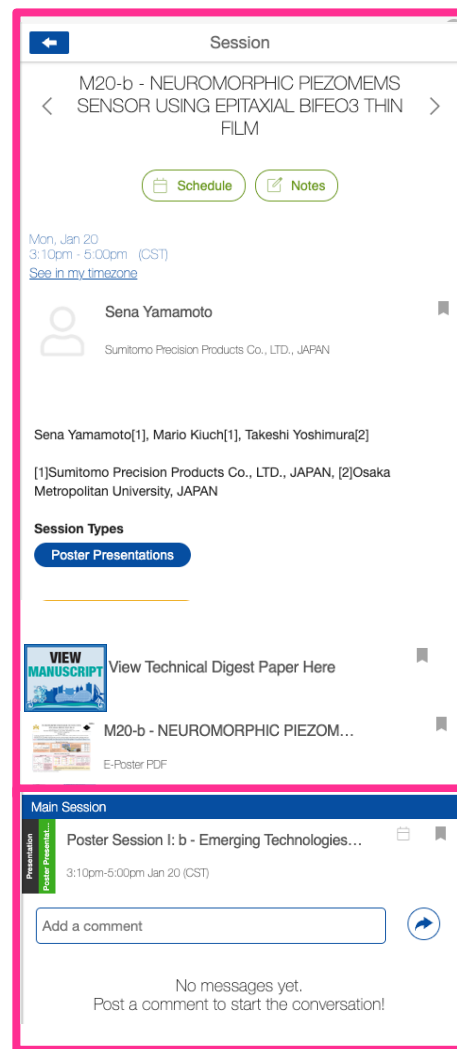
Session

M20-b - NEUROMORPHIC PIEZOMEMS SENSOR USING EPITAXIAL BIFEO3 THIN FILM

Schedule
Notes

Mon, Jan 20
3:10pm - 5:00pm (CST)
See in my timezone

Sena Yamamoto
Sumitomo Precision Products Co., LTD., JAPAN

Sena Yamamoto[1], Mario Kiuch[1], Takeshi Yoshimura[2]

[1]Sumitomo Precision Products Co., LTD., JAPAN, [2]Osaka Metropolitan University, JAPAN

Session Types
Poster Presentations

VIEW MANUSCRIPT
View Technical Digest Paper Here

M20-b - NEUROMORPHIC PIEZOM…
E-Poster PDF

Main Session
Presentation
Poster Presentat…
Poster Session I: b - Emerging Technologies…
3:10pm-5:00pm Jan 20 (CST)

Add a comment

No messages yet.
Post a comment to start the conversation!